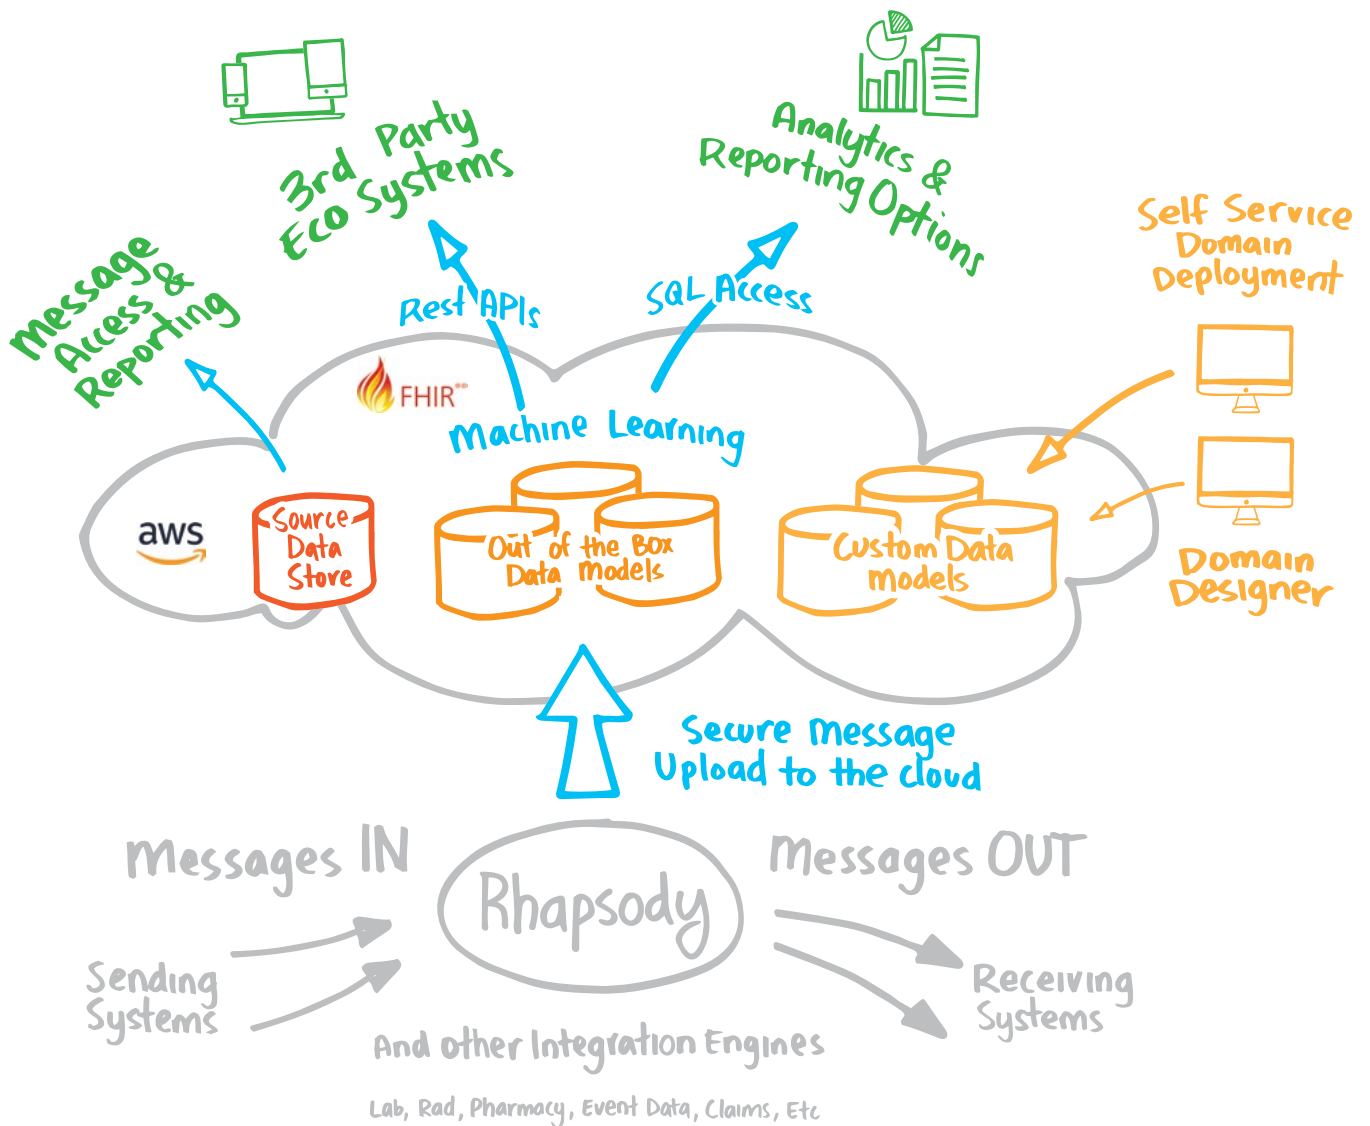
3rd Party Eco Systems

Analytics & Reporting Options

Self Service Domain Deployment

Message Access & Reporting

Rest APIs

SQL Access

FHIR

Machine Learning

aws

Source Data Store

Out of the Box Data models

Custom Data models

Domain Designer

Secure message Upload to the cloud

Messages IN

Rhapsody

Messages OUT

Sending Systems

Receiving Systems

And other Integration Engines

Lab, Rad, Pharmacy, Event Data, Claims, Etc